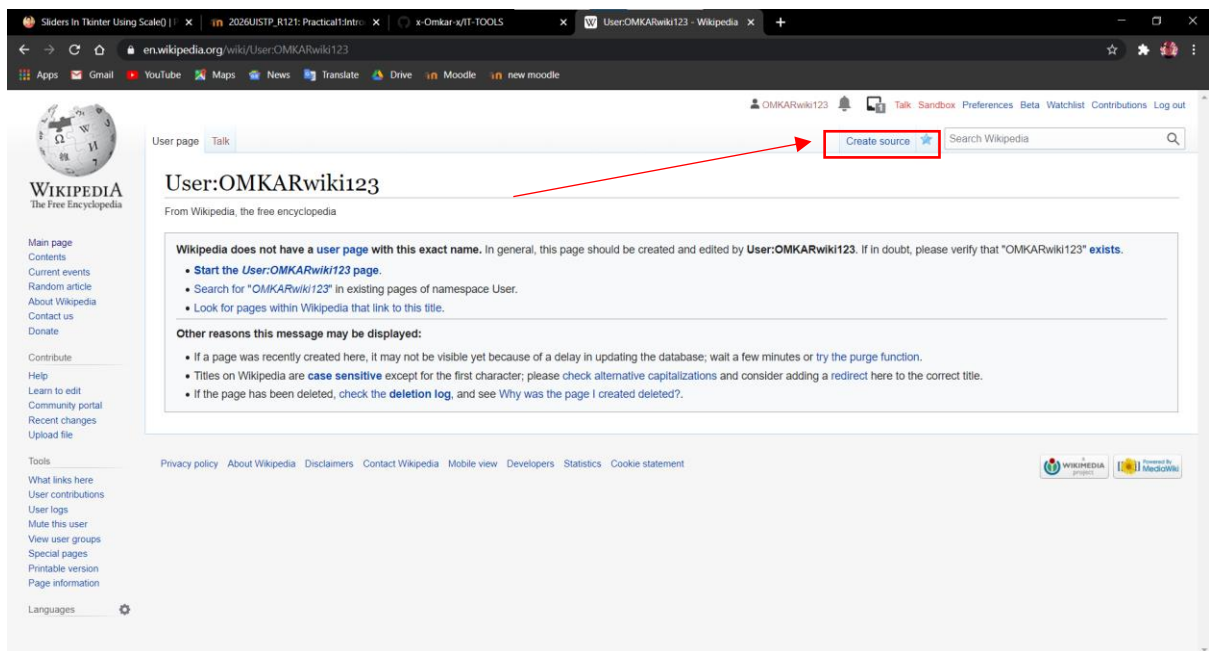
Sliders In Tkinter Using Scale() | 2026UISTP_R121: Practical1:Intro x-Omkar-x/IT-TOOLS User:OMKARwiki123 - Wikipedia +

en.wikipedia.org/wiki/User:OMKARwiki123

Apps Gmail YouTube Maps News Translate Drive Moodle new moodle

OMKARwiki123 Talk Sandbox Preferences Beta Watchlist Contributions Log out

WIKIPEDIA
The Free Encyclopedia

User page Talk

Create source

Search Wikipedia

User:OMKARwiki123

From Wikipedia, the free encyclopedia

Wikipedia does not have a user page with this exact name. In general, this page should be created and edited by User:OMKARwiki123. If in doubt, please verify that "OMKARwiki123" exists.

• Start the User:OMKARwiki123 page.
• Search for "OMKARwiki123" in existing pages of namespace User.
• Look for pages within Wikipedia that link to this title.

Other reasons this message may be displayed:

• If a page was recently created here, it may not be visible yet because of a delay in updating the database; wait a few minutes or try the purge function.
• Titles on Wikipedia are case sensitive except for the first character; please check alternative capitalizations and consider adding a redirect here to the correct title.
• If the page has been deleted, check the deletion log, and see Why was the page I created deleted?.

Main page
Contents
Current events
Random article
About Wikipedia
Contact us
Donate

Contribute
Help
Learn to edit
Community portal
Recent changes
Upload file

Tools
What links here
User contributions
User logs
Mute this user
View user groups
Special pages
Printable version
Page information

Languages

Privacy policy About Wikipedia Disclaimers Contact Wikipedia Mobile view Developers Statistics Cookie statement

WIKIMEDIA project Powered By MediaWiki